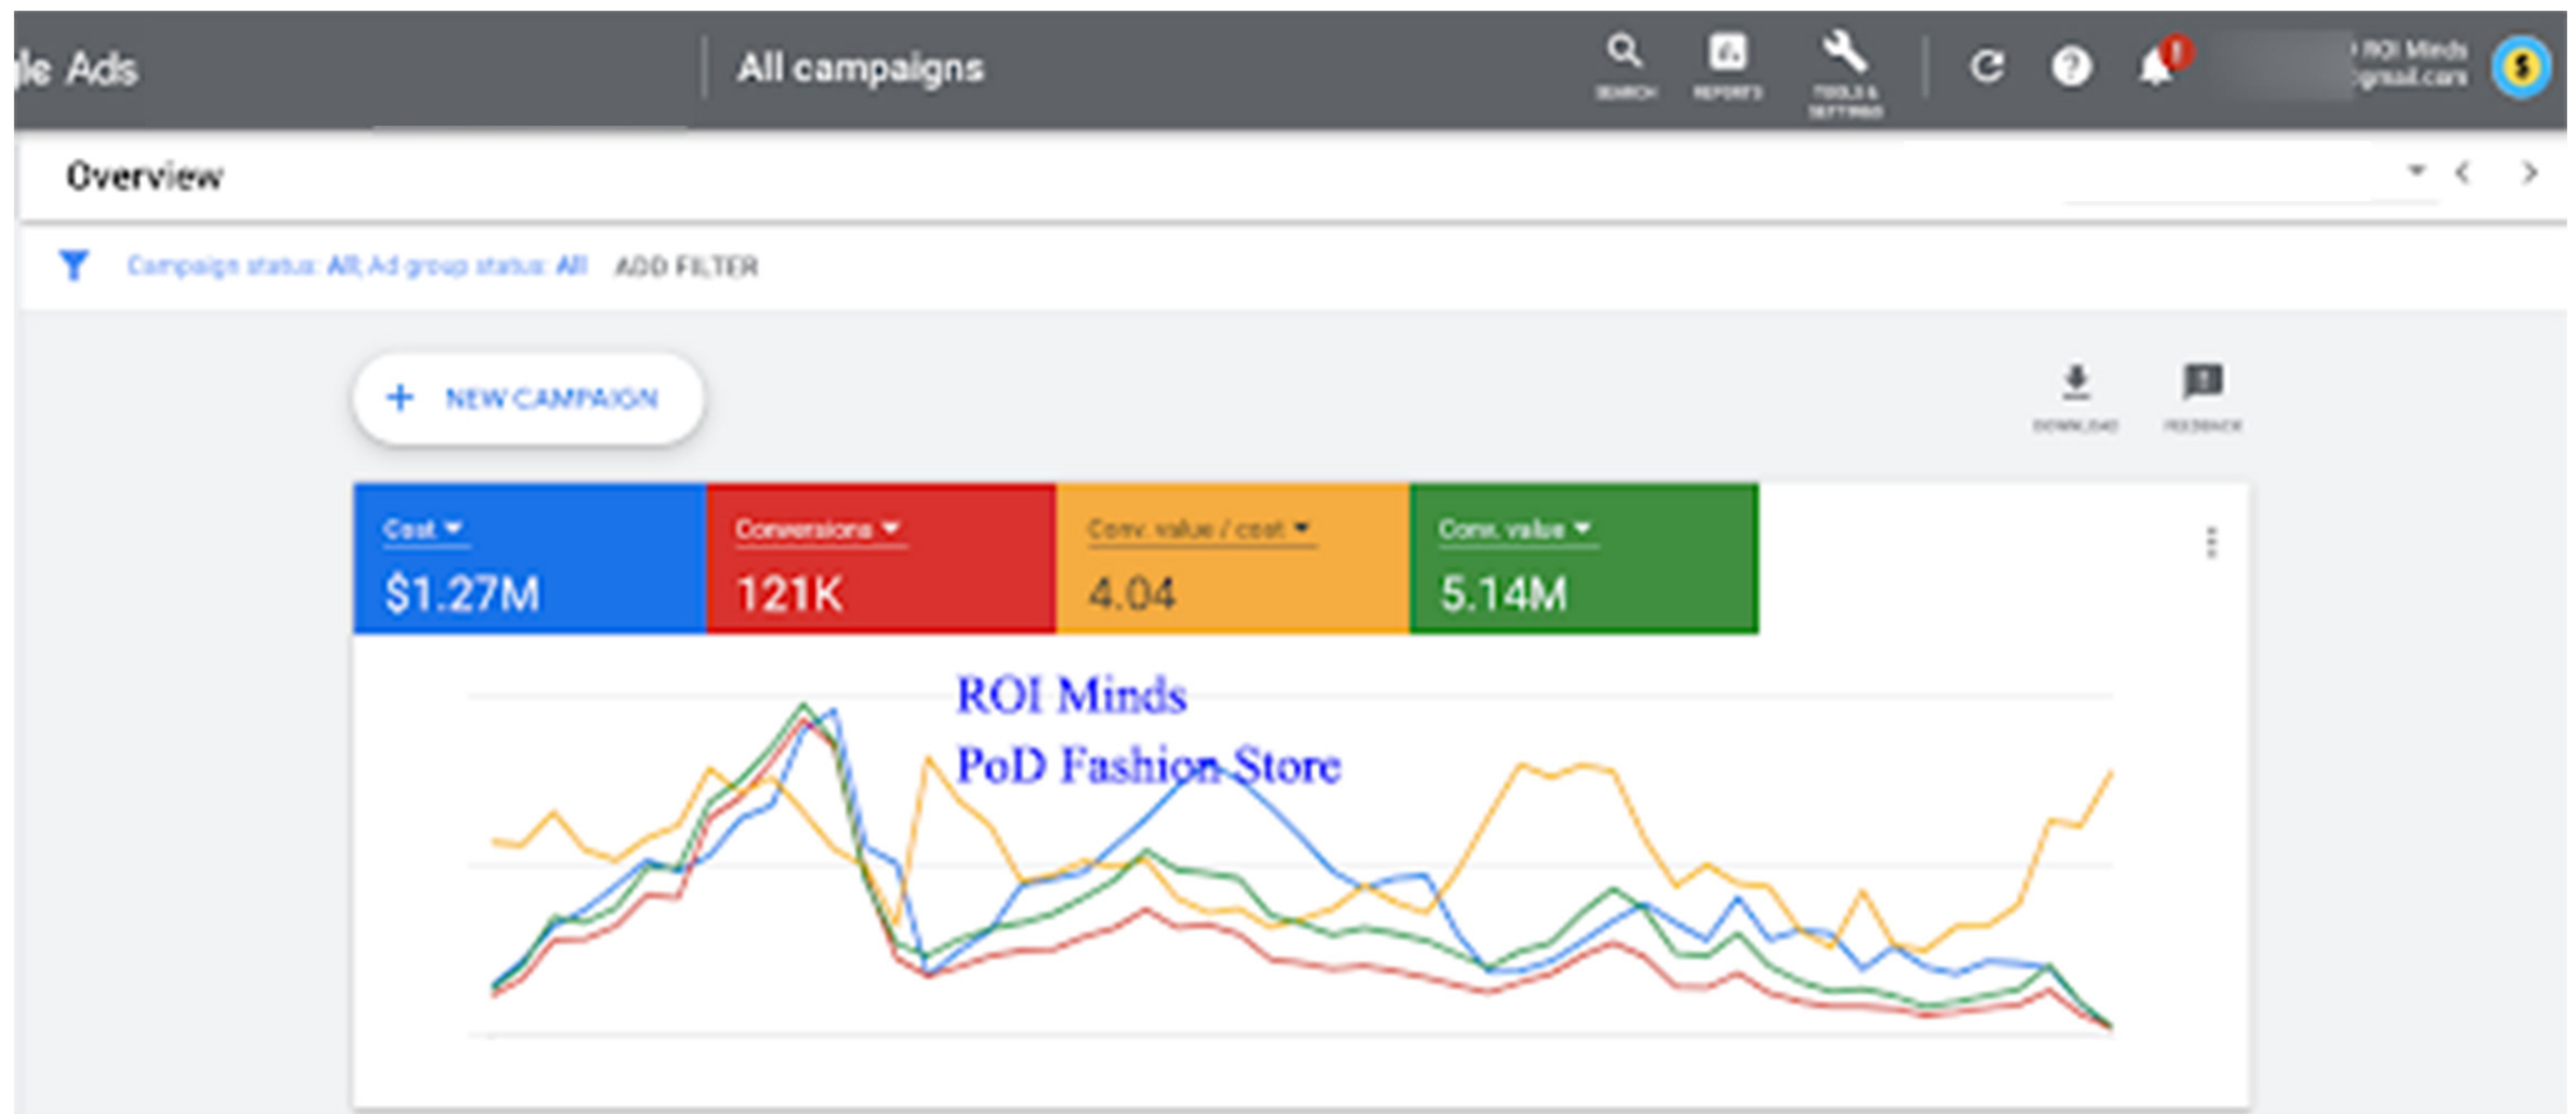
le Ads

All campaigns

SEARCH REPORTS TOOLS & SETTINGS

ROI Minds
gmail.com

Overview

Campaign status: All; Ad group status: All ADD FILTER

+ NEW CAMPAIGN

DOWNLOAD FEEDBACK

Cost
$1.27M

Conversions
121K

Conv. value / cost
4.04

Conv. value
5.14M

ROI Minds
PoD Fashion Store